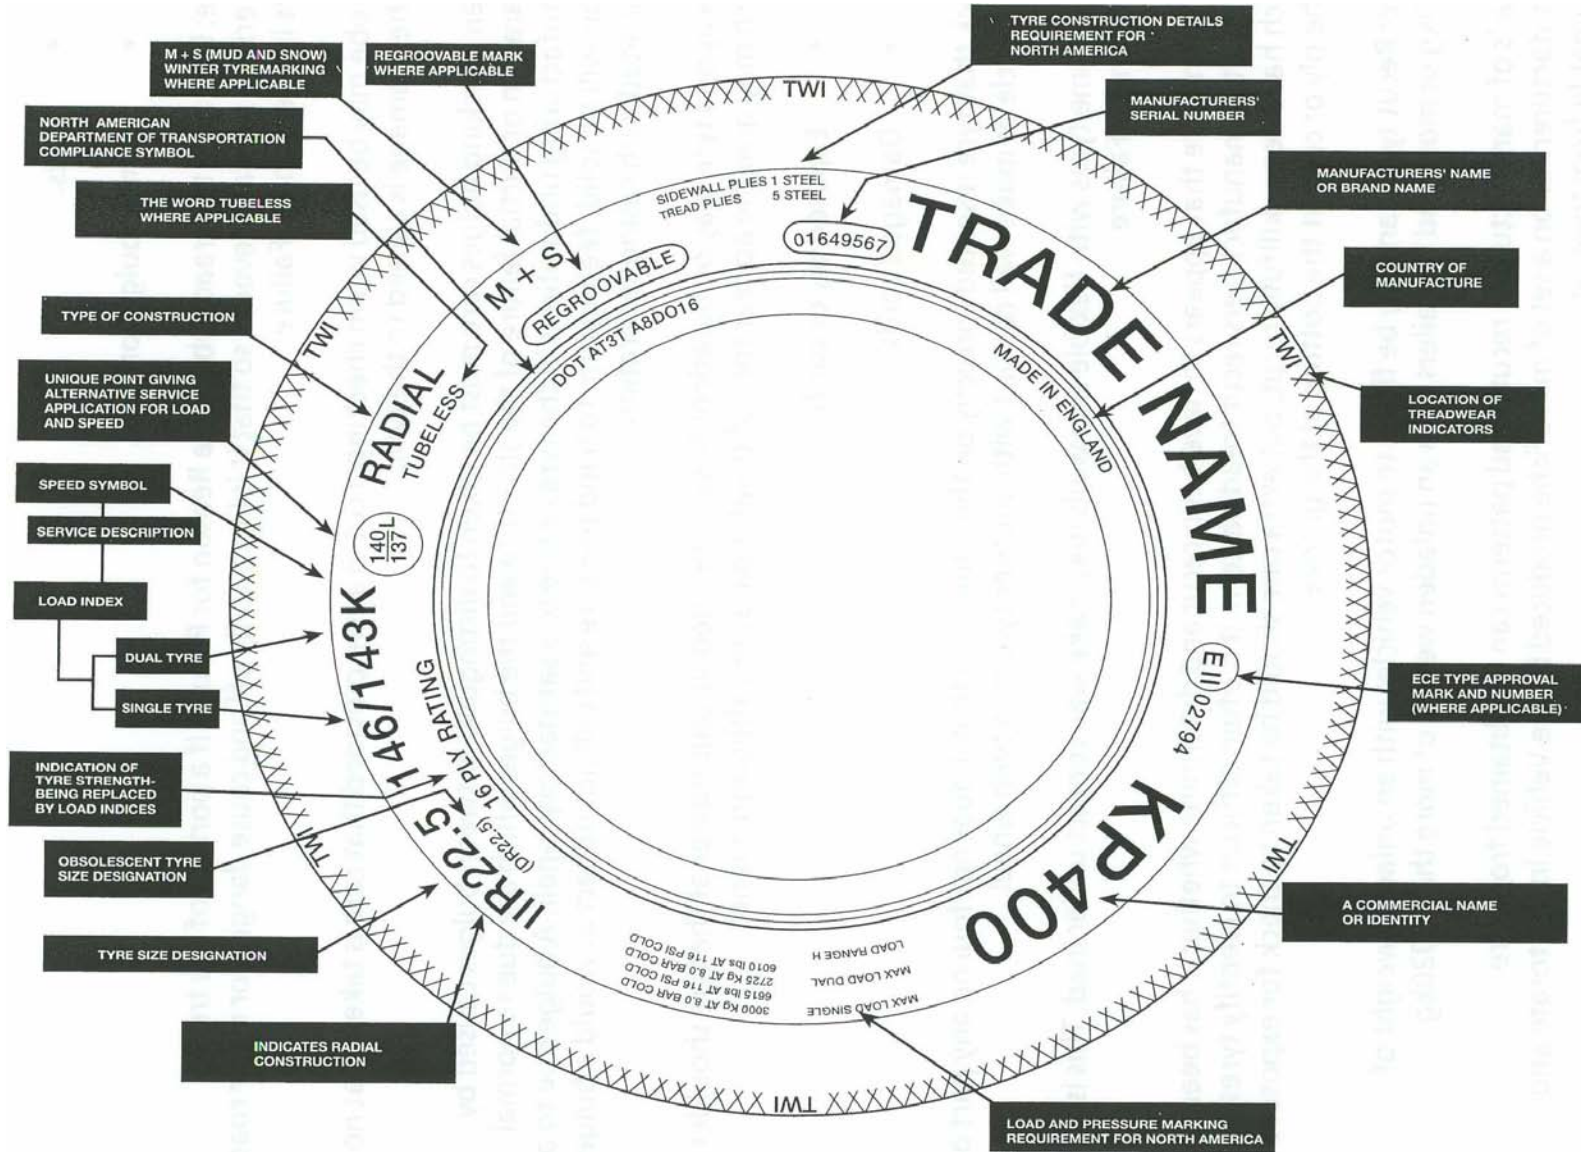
M + S (MUD AND SNOW) WINTER TYREMARKING WHERE APPLICABLE

REGROOVABLE MARK WHERE APPLICABLE

TYRE CONSTRUCTION DETAILS REQUIREMENT FOR NORTH AMERICA

MANUFACTURERS' SERIAL NUMBER

NORTH AMERICAN DEPARTMENT OF TRANSPORTATION COMPLIANCE SYMBOL

THE WORD TUBELESS WHERE APPLICABLE

MANUFACTURERS' NAME OR BRAND NAME

COUNTRY OF MANUFACTURE

TYPE OF CONSTRUCTION

UNIQUE POINT GIVING ALTERNATIVE SERVICE APPLICATION FOR LOAD AND SPEED

LOCATION OF TREADWEAR INDICATORS

SPEED SYMBOL

SERVICE DESCRIPTION

LOAD INDEX

DUAL TYRE

SINGLE TYRE

ECE TYPE APPROVAL MARK AND NUMBER (WHERE APPLICABLE)

INDICATION OF TYRE STRENGTH- BEING REPLACED BY LOAD INDICES

OBSOLESCENT TYRE SIZE DESIGNATION

A COMMERCIAL NAME OR IDENTITY

TYRE SIZE DESIGNATION

INDICATES RADIAL CONSTRUCTION

LOAD AND PRESSURE MARKING REQUIREMENT FOR NORTH AMERICA

TWI

TWI

TWI

TWI

TWI

TWI

SIDEWALL PLIES 1 STEEL
TREAD PLIES 5 STEEL

01649567

TRADE NAME

M + S

REGROOVABLE

DOT AT3T A8D016

MADE IN ENGLAND

RADIAL

TUBELESS

$\frac{140L}{137}$

146/143K

16 PLY RATING

(DR22.5)

IIR22.5

E11 02794

KP400

LOAD RANGE H

MAX LOAD DUAL

MAX LOAD SINGLE

6010 lbs AT 116 PSI COLD

2725 Kg AT 8.0 BAR COLD

6615 lbs AT 116 PSI COLD

3000 Kg AT 8.0 BAR COLD